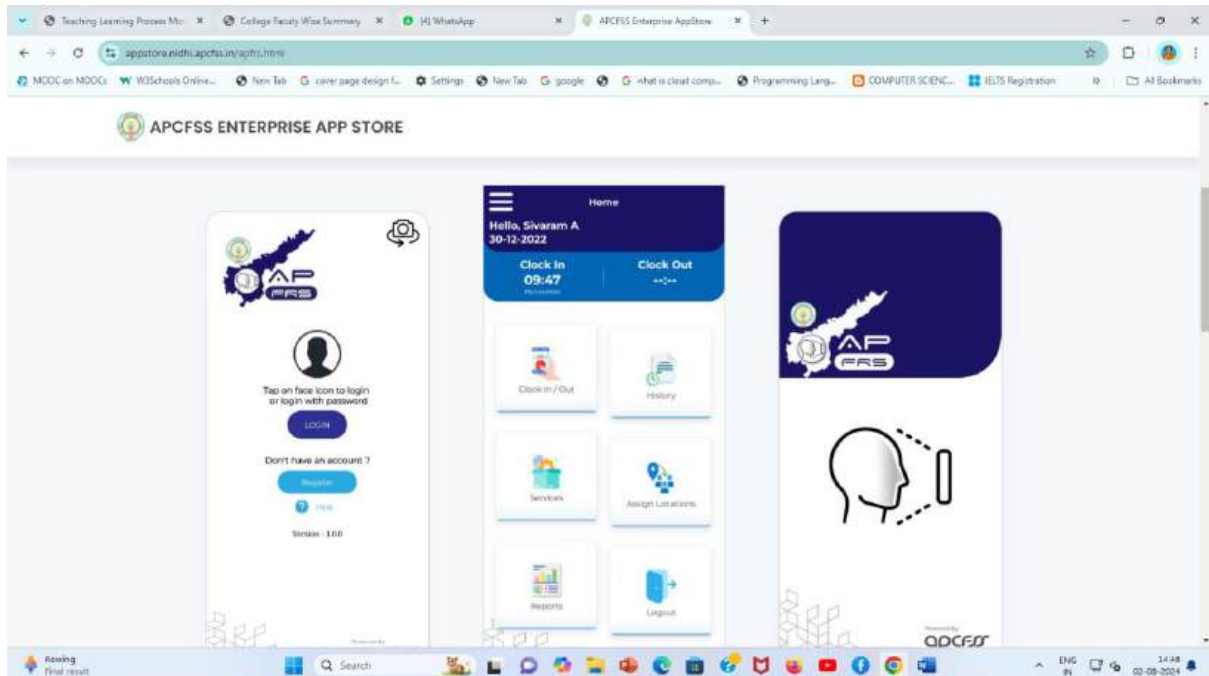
Teaching Learning Process Mo ×
College Faculty Wise Summary ×
(4) WhatsApp ×
APCFSS Enterprise AppStore ×
+

appstore.eidhi.apcfss.in/apfrs.html

MOOC on MOOCs
W3Schools Online...
New Tab
cover page design f...
Settings
New Tab
google
what is cloud comp...
Programming Lang...
COMPUTER SCIENC...
IELTS Registration
All Bookmarks

APCFSS ENTERPRISE APP STORE

AP
FRS

Tap on face icon to login or login with password

LOGIN

Don't have an account ?

Register

Help

Version : 1.0.0

Home

Hello, Sivaram A
30-12-2022

Clock In
09:47

Clock Out
--:--

Clock In / Out

History

Services

Assign Locations

Reports

Logout

AP
FRS

apcfss

Rowing
Final result

Search

ENG
IN

14:48
02-08-2024